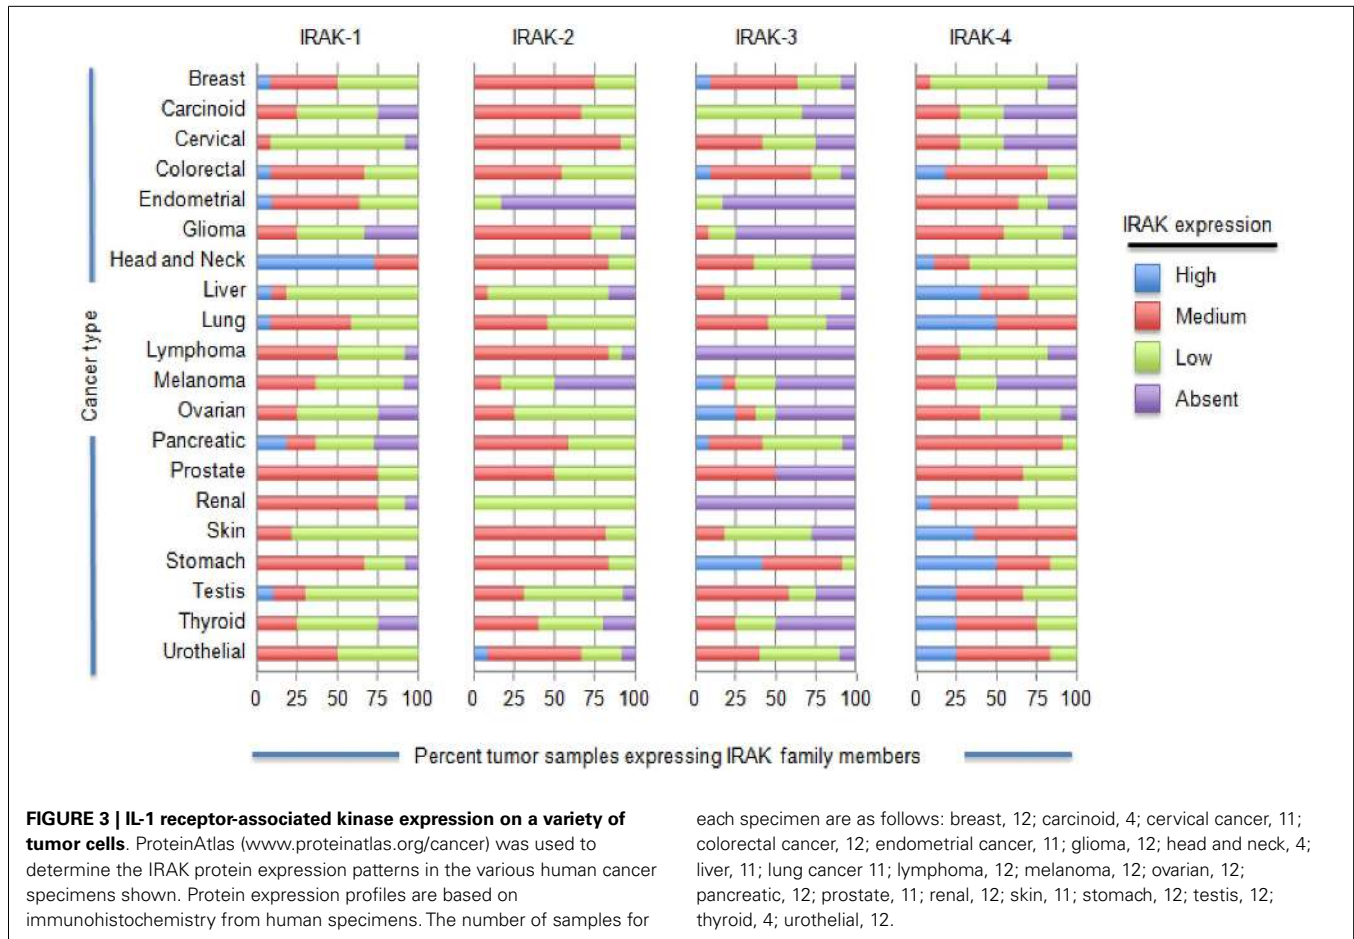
IRAK-1

IRAK-2

IRAK-3

IRAK-4

Cancer type

Breast
Carcinoid
Cervical
Colorectal
Endometrial
Glioma
Head and Neck
Liver
Lung
Lymphoma
Melanoma
Ovarian
Pancreatic
Prostate
Renal
Skin
Stomach
Testis
Thyroid
Urothelial

0 25 50 75 100

0 25 50 75 100

0 25 50 75 100

0 25 50 75 100

IRAK expression
High
Medium
Low
Absent

Percent tumor samples expressing IRAK family members

**FIGURE 3 | IL-1 receptor-associated kinase expression on a variety of tumor cells**. ProteinAtlas (www.proteinatlas.org/cancer) was used to determine the IRAK protein expression patterns in the various human cancer specimens shown. Protein expression profiles are based on immunohistochemistry from human specimens. The number of samples for each specimen are as follows: breast, 12; carcinoid, 4; cervical cancer, 11; colorectal cancer, 12; endometrial cancer, 11; glioma, 12; head and neck, 4; liver, 11; lung cancer 11; lymphoma, 12; melanoma, 12; ovarian, 12; pancreatic, 12; prostate, 11; renal, 12; skin, 11; stomach, 12; testis, 12; thyroid, 4; urothelial, 12.